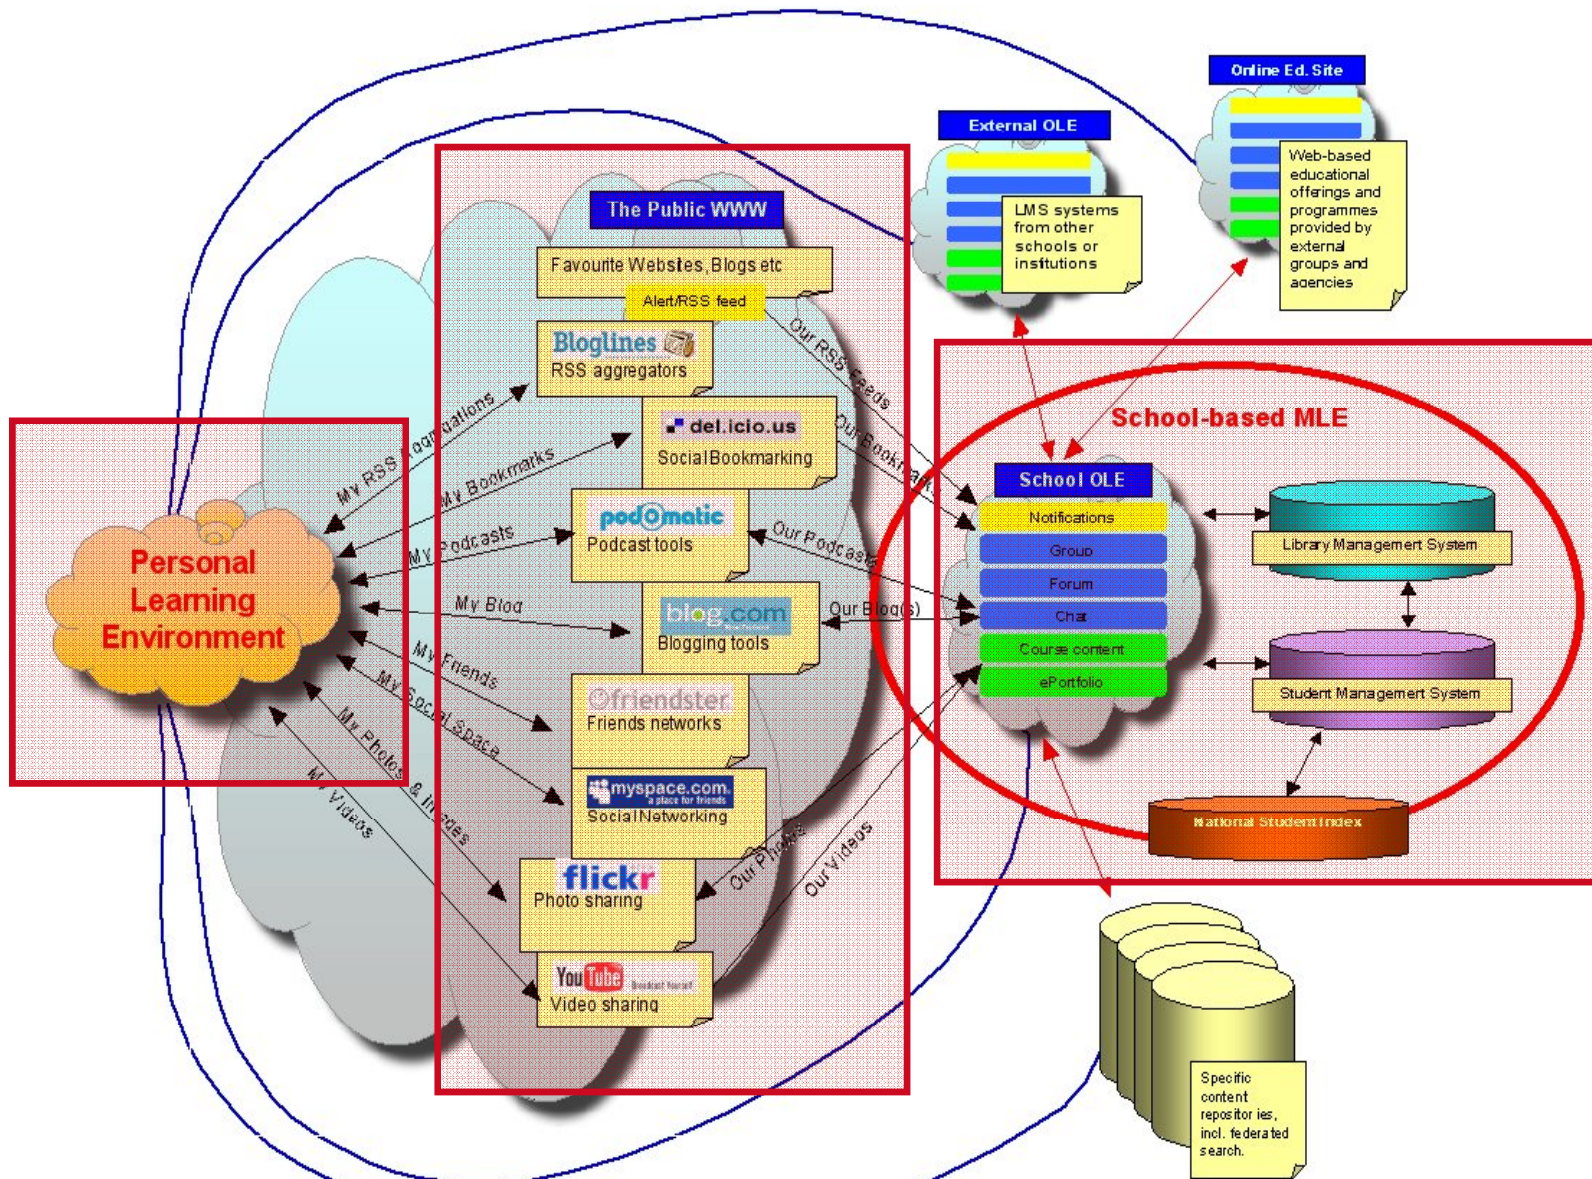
Online Ed. Site

Web-based educational offerings and programmes provided by external groups and agencies

External OLE

LMS systems from other schools or institutions

The Public WWW

Favourite Websites, Blogs etc

Alert/RSS feed

Bloglines
RSS aggregators

del.icio.us
Social Bookmarking

podOmatic
Podcast tools

blog.com
Blogging tools

friendster
Friends networks

myspace.com
a place for friends
Social Networking

flickr
Photo sharing

YouTube Broadcast Yourself
Video sharing

Personal Learning Environment

My RSS Aggregations

My Bookmarks

My Podcasts

My Blog

My Friends

My Social Space

My Photos & Images

My Videos

Our RSS Feeds

Our Bookmarks

Our Podcasts

Our Blog(s)

Our Photos

Our Videos

School-based MLE

School OLE

Notifications

Group

Forum

Chat

Course content

ePortfolio

Library Management System

Student Management System

National Student Index

Specific content repositories, incl. federated search.